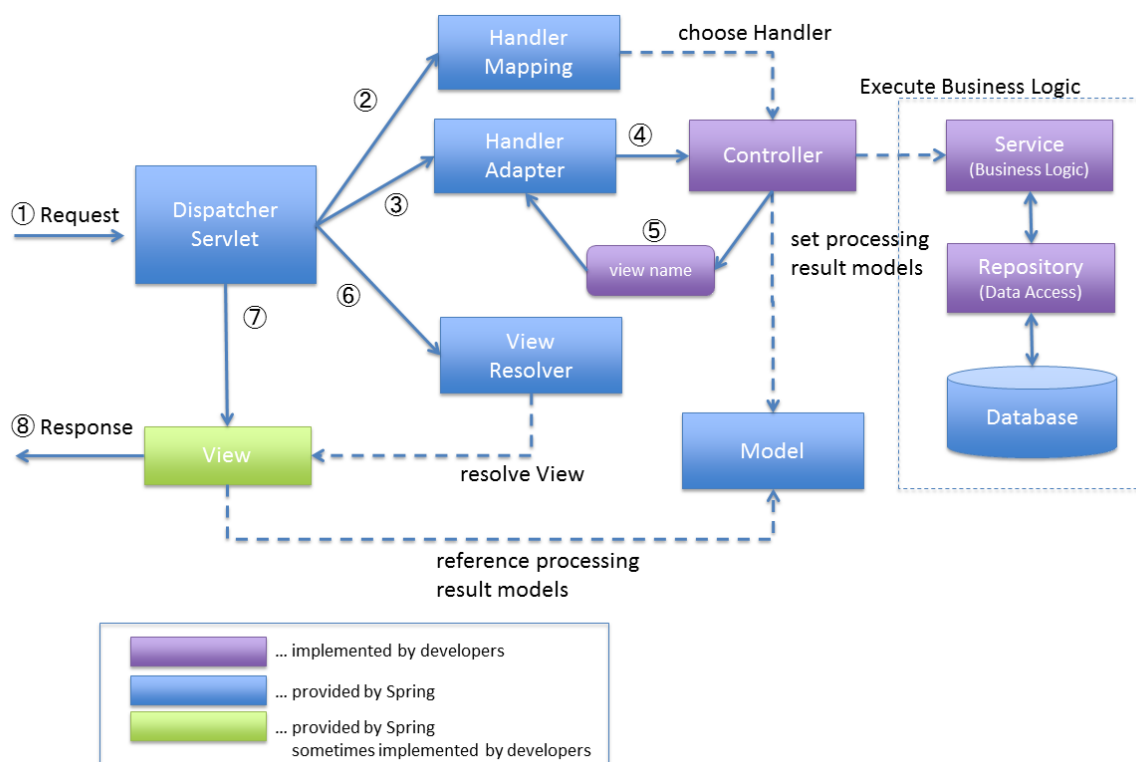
① Request

Dispatcher Servlet

②

Handler Mapping

choose Handler

③

Handler Adapter

④

Controller

Execute Business Logic

Service
(Business Logic)

Repository
(Data Access)

Database

⑤

view name

set processing result models

⑥

⑦

View Resolver

⑧ Response

View

resolve View

Model

reference processing result models

... implemented by developers

... provided by Spring

... provided by Spring
sometimes implemented by developers